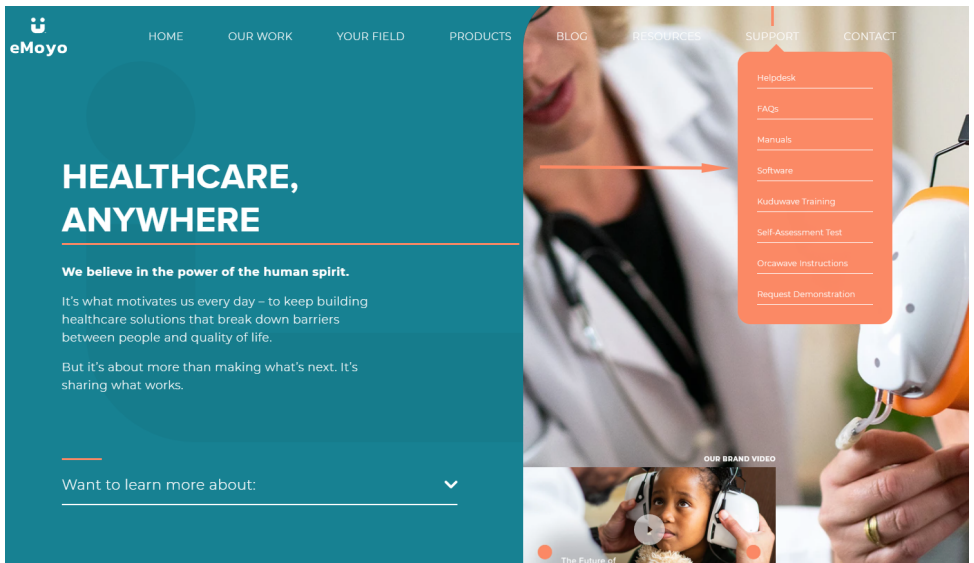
eMoyo

HOME OUR WORK YOUR FIELD PRODUCTS BLOG RESOURCES SUPPORT CONTACT

Helpdesk
FAQs
Manuals
Software
Kuduwave Training
Self-Assessment Test
Orcawave Instructions
Request Demonstration

HEALTHCARE, ANYWHERE

We believe in the power of the human spirit.

It's what motivates us every day – to keep building healthcare solutions that break down barriers between people and quality of life.

But it's about more than making what's next. It's sharing what works.

Want to learn more about:

OUR BRAND VIDEO

The Future of